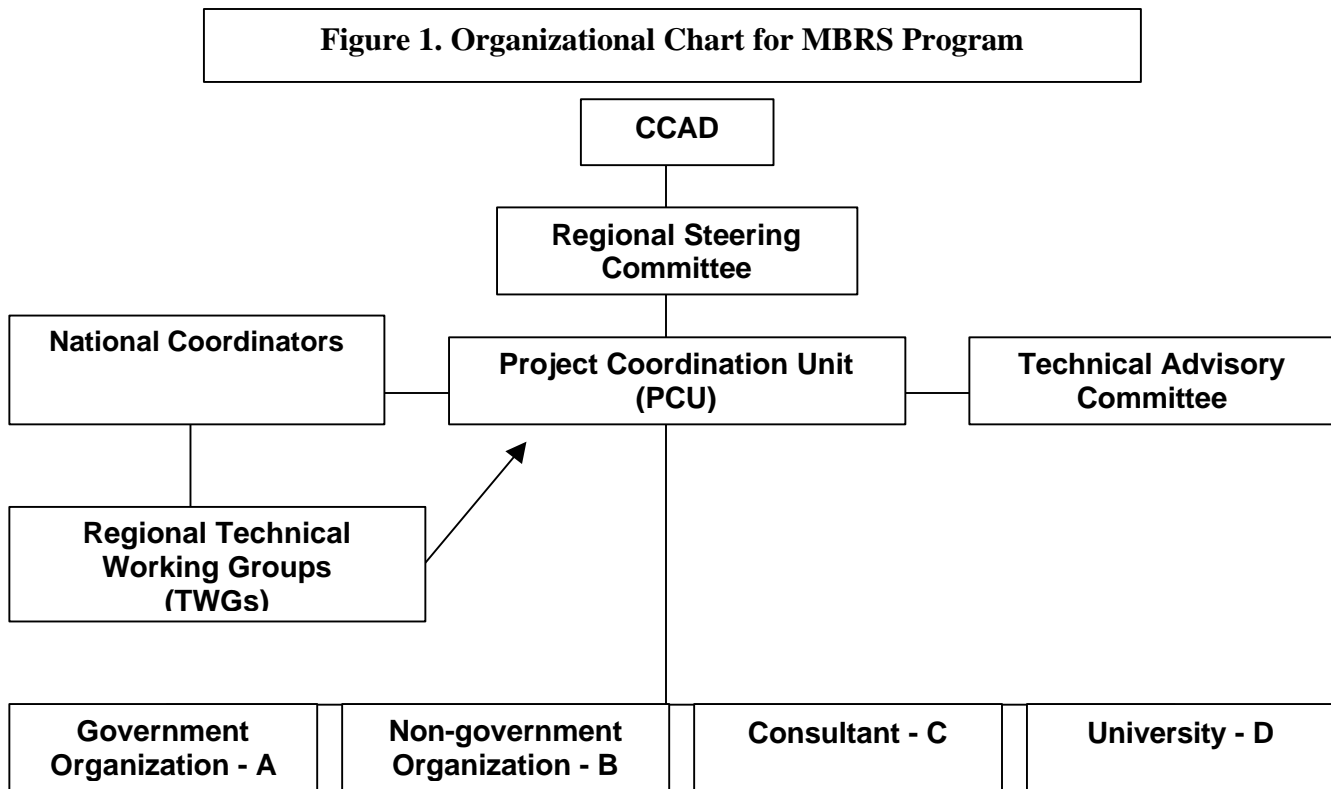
Figure 1. Organizational Chart for MBRS Program

CCAD

Regional Steering Committee

National Coordinators

Project Coordination Unit (PCU)

Technical Advisory Committee

Regional Technical Working Groups (TWGs)

Government Organization - A

Non-government Organization - B

Consultant - C

University - D